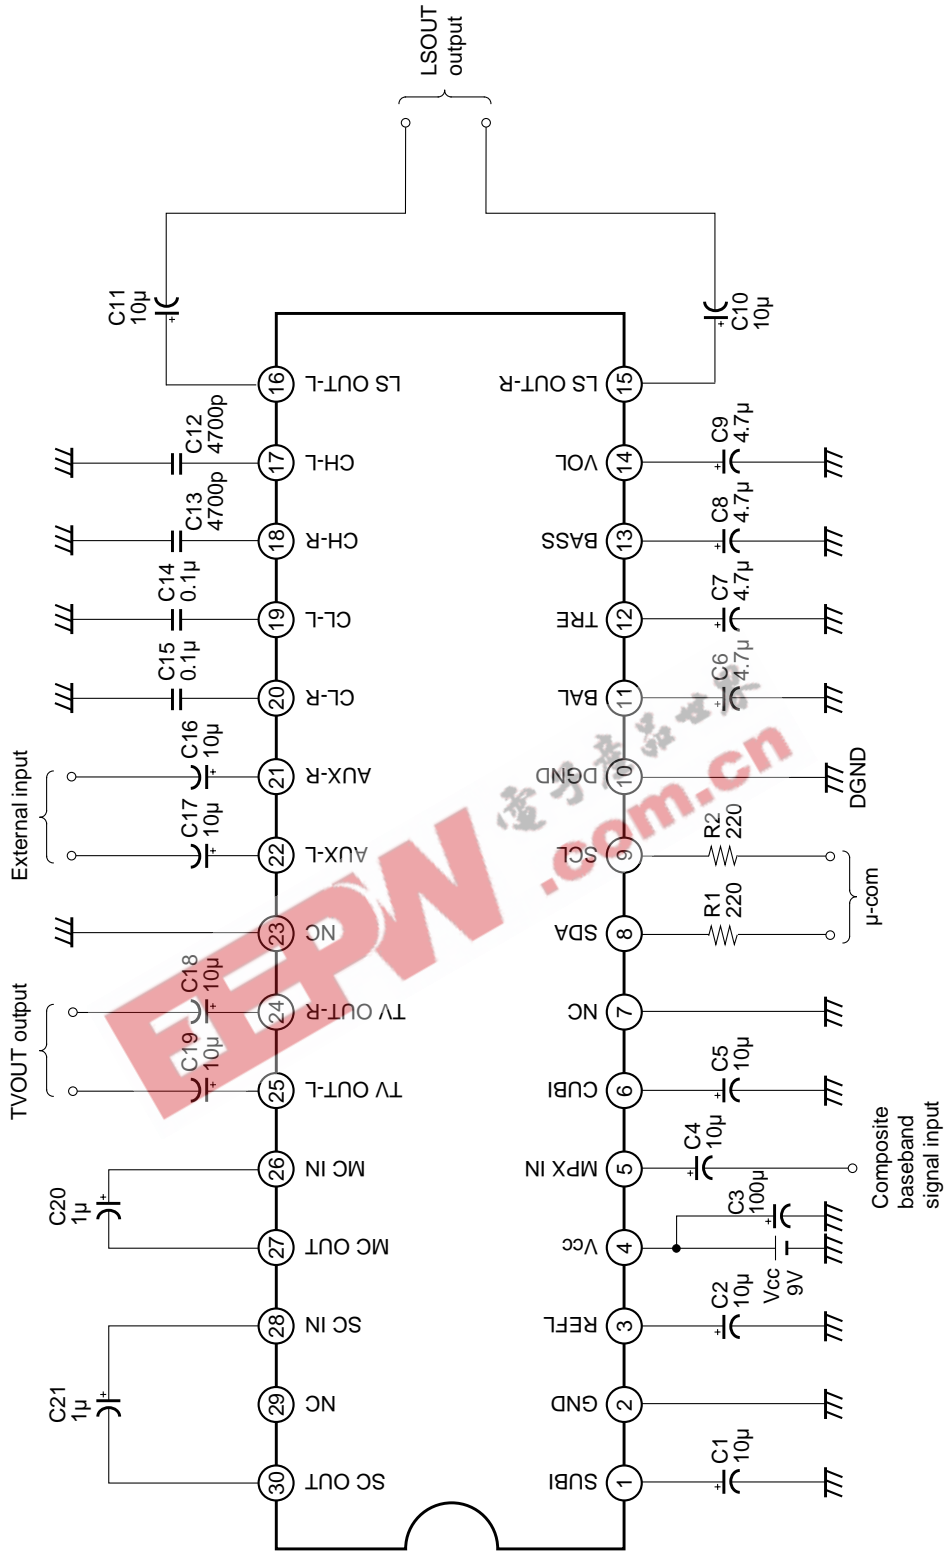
LSOUT output

C11 10μ
C10 10μ

16 LS OUT-L
15 LS OUT-R
17 CH-L
C12 4700p
14 VOL
C9 4.7μ
18 CH-R
C13 4700p
13 BASS
C8 4.7μ
19 CL-L
C14 0.1μ
12 TRE
C7 4.7μ
20 CL-R
C15 0.1μ
11 BAL
C6 4.7μ
External input
21 AUX-R
C16 10μ
10 DGND
DGND
22 AUX-L
C17 10μ
9 SCL
R2 220
23 NC
8 SDA
R1 220
μ-com
TVOUT output
24 TV OUT-R
C18 10μ
7 NC
25 TV OUT-L
C19 10μ
6 CUBI
C5 10μ
26 MC IN
5 MPX IN
C4 10μ
Composite baseband signal input
C20 1μ
27 MC OUT
4 Vcc
C3 100μ
Vcc 9V
28 SC IN
3 REFL
C2 10μ
C21 1μ
29 NC
2 GND
30 SC OUT
1 SUBI
C1 10μ

EEPW .com.cn